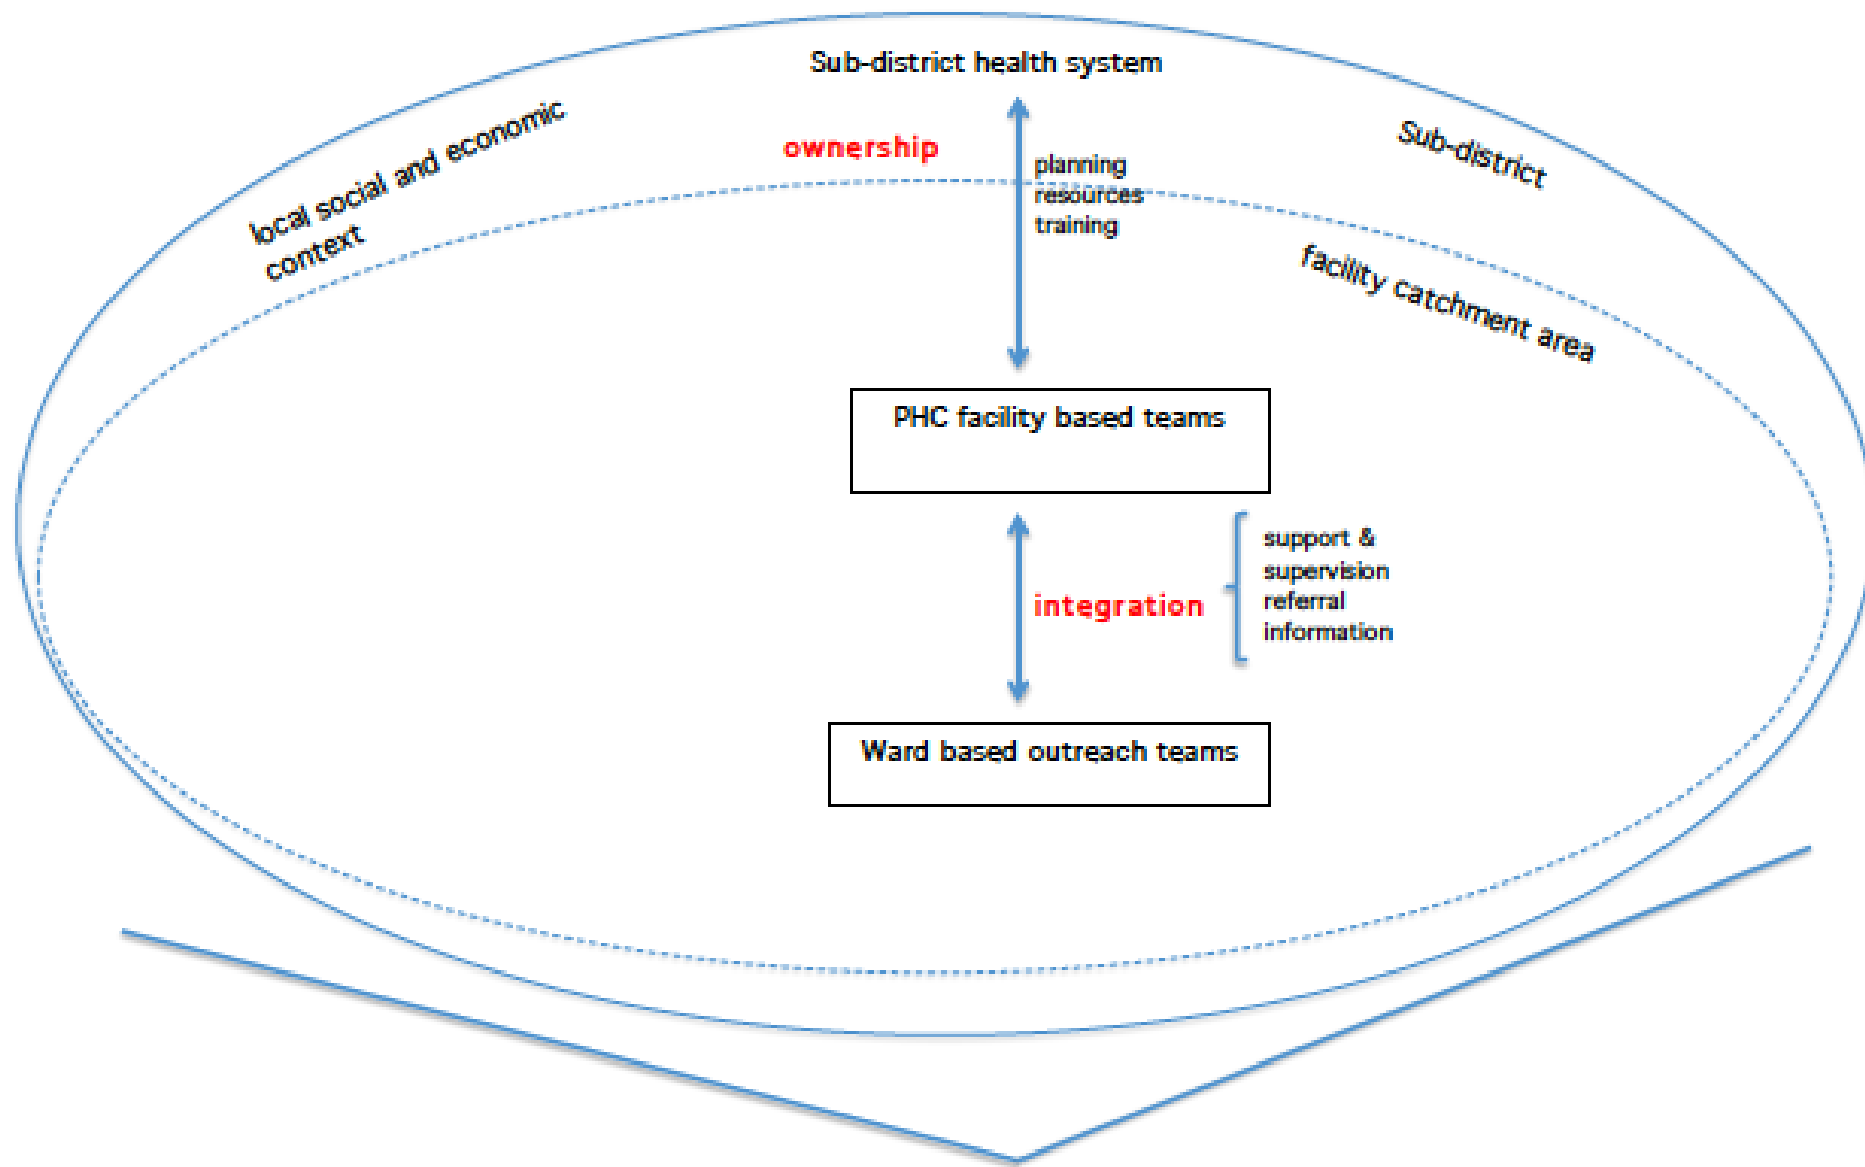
Sub-district health system

local social and economic context

ownership

planning
resources
training

Sub-district

facility catchment area

PHC facility based teams

integration

support & supervision
referral
information

Ward based outreach teams